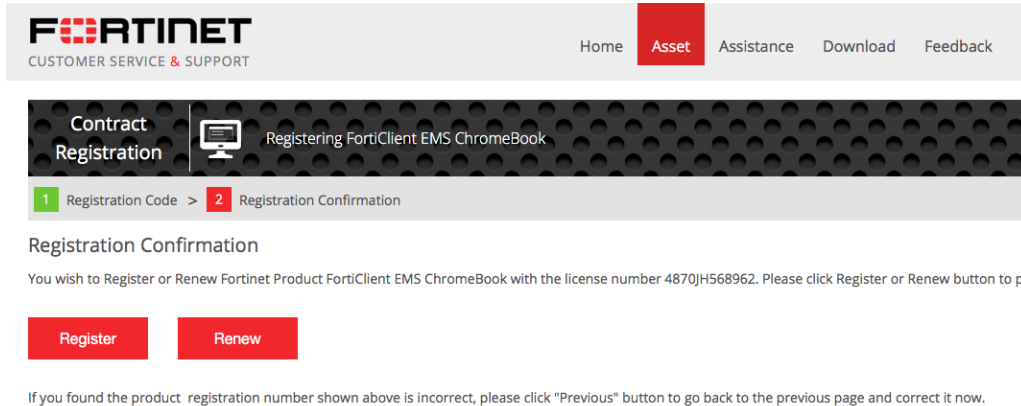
FORTINET
CUSTOMER SERVICE & SUPPORT

Home Asset Assistance Download Feedback

Contract Registration

Registering FortiClient EMS ChromeBook

1 Registration Code > 2 Registration Confirmation

Registration Confirmation

You wish to Register or Renew Fortinet Product FortiClient EMS ChromeBook with the license number 4870JH568962. Please click Register or Renew button to p

Register Renew

If you found the product registration number shown above is incorrect, please click "Previous" button to go back to the previous page and correct it now.